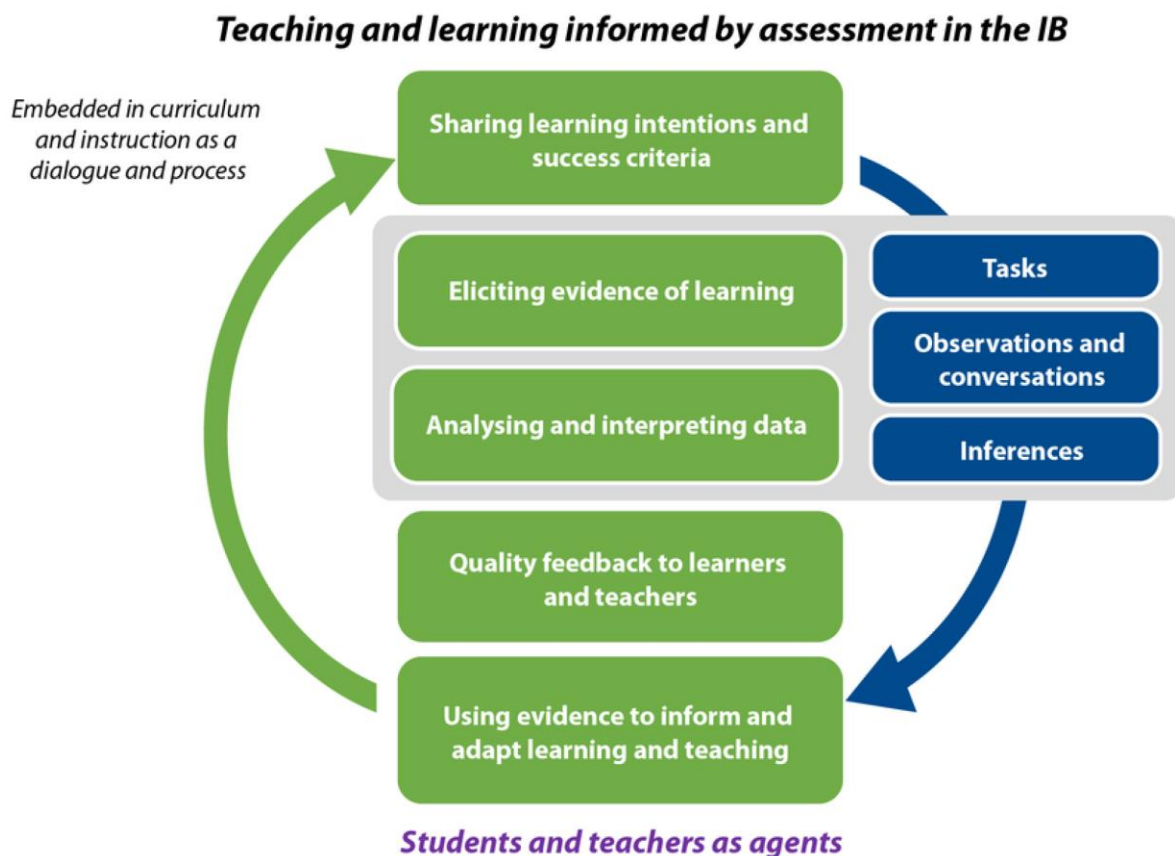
Teaching and learning informed by assessment in the IB

Embedded in curriculum and instruction as a dialogue and process

Sharing learning intentions and success criteria

Eliciting evidence of learning

Tasks

Observations and conversations

Analysing and interpreting data

Inferences

Quality feedback to learners and teachers

Using evidence to inform and adapt learning and teaching

Students and teachers as agents